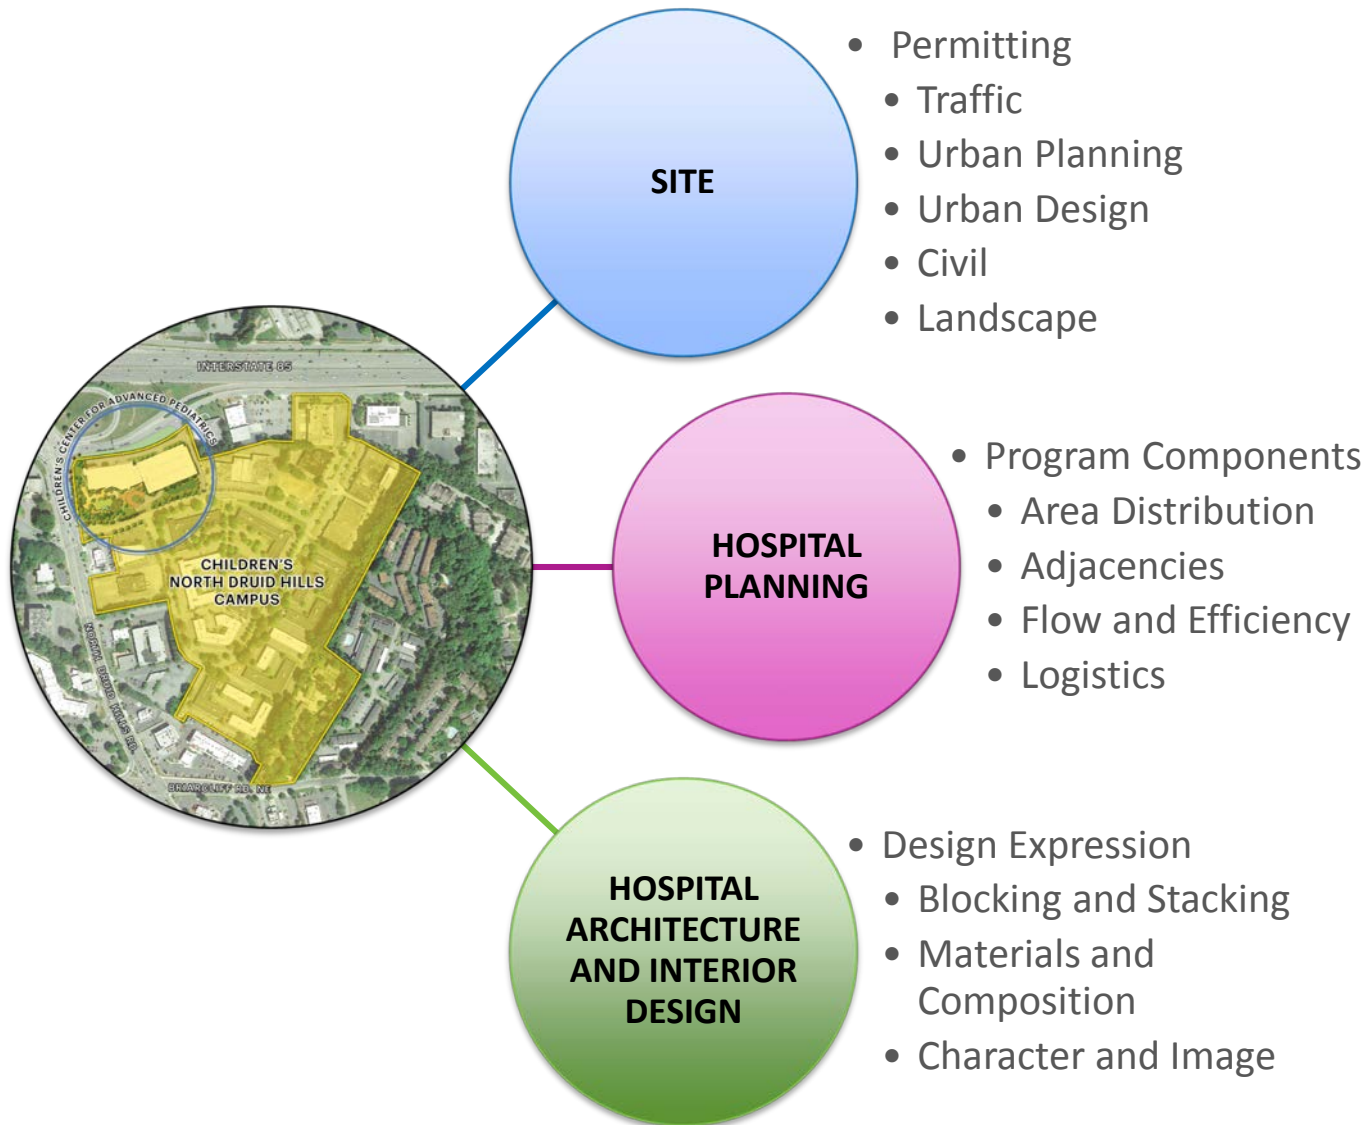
INTERSTATE 85

CHILDREN'S CENTER FOR ADVANCED PEDIATRICS

CHILDREN'S NORTH DRUID HILLS CAMPUS

NORTH DRUID HILLS RD

BRIARCLIFF RD. NE

SITE

- Permitting
- Traffic
- Urban Planning
- Urban Design
- Civil
- Landscape

HOSPITAL PLANNING

- Program Components
- Area Distribution
- Adjacencies
- Flow and Efficiency
- Logistics

HOSPITAL ARCHITECTURE AND INTERIOR DESIGN

- Design Expression
- Blocking and Stacking
- Materials and Composition
- Character and Image